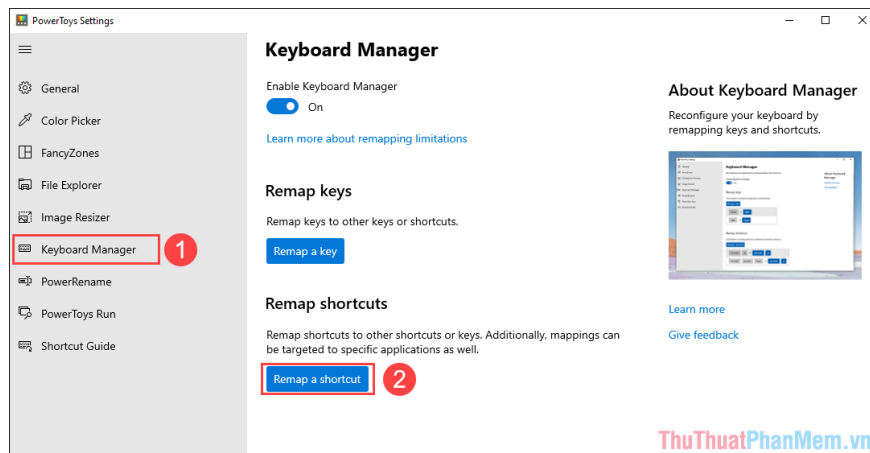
PowerToys Settings

General
Color Picker
FancyZones
File Explorer
Image Resizer
Keyboard Manager
1
PowerRename
PowerToys Run
Shortcut Guide

Keyboard Manager

Enable Keyboard Manager
On

Learn more about remapping limitations

Remap keys

Remap keys to other keys or shortcuts.

Remap a key

Remap shortcuts

Remap shortcuts to other shortcuts or keys. Additionally, mappings can be targeted to specific applications as well.

Remap a shortcut
2

About Keyboard Manager

Reconfigure your keyboard by remapping keys and shortcuts.

Learn more

Give feedback

ThuThuatPhanMem.vn